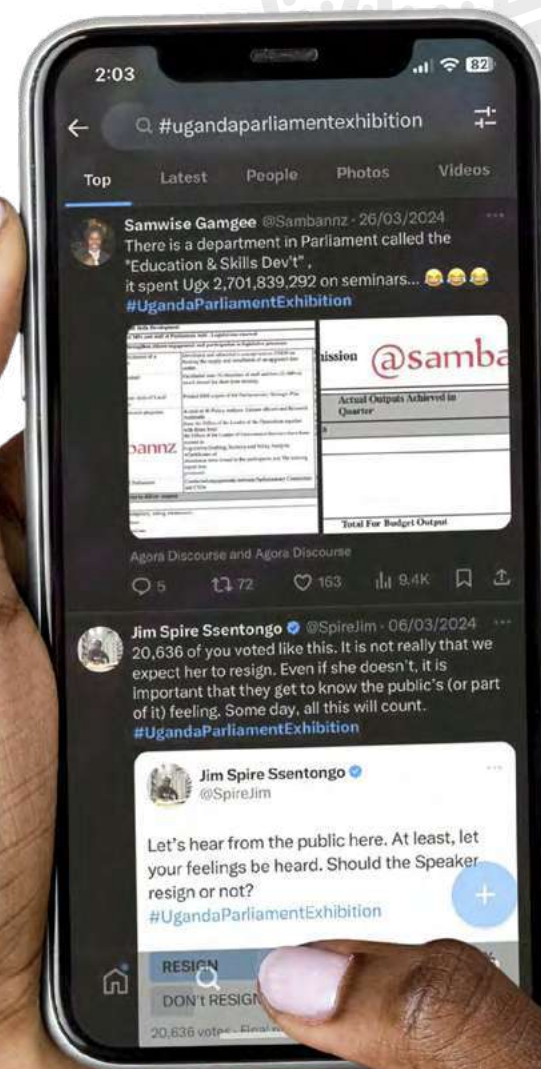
2:03

82

#ugandaparliamentexhibition

Top Latest People Photos Videos

Samwise Gamgee @Sambannz · 26/03/2024
There is a department in Parliament called the "Education & Skills Dev't" ,
it spent Ugx 2,701,839,292 on seminars... 😂😂😂
#UgandaParliamentExhibition

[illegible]

bannz

nission @samba

Actual Outputs Achieved in Quarter

Total For Budget Output

Agora Discourse and Agora Discourse

5 72 163 9.4K

Jim Spire Ssentongo @SpireJim · 06/03/2024
20,636 of you voted like this. It is not really that we expect her to resign. Even if she doesn't, it is important that they get to know the public's (or part of it) feeling. Some day, all this will count.
#UgandaParliamentExhibition

Jim Spire Ssentongo
@SpireJim

Let's hear from the public here. At least, let your feelings be heard. Should the Speaker resign or not?
#UgandaParliamentExhibition

RESIGN

DON'T RESIGN

20,636 votes · Final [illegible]